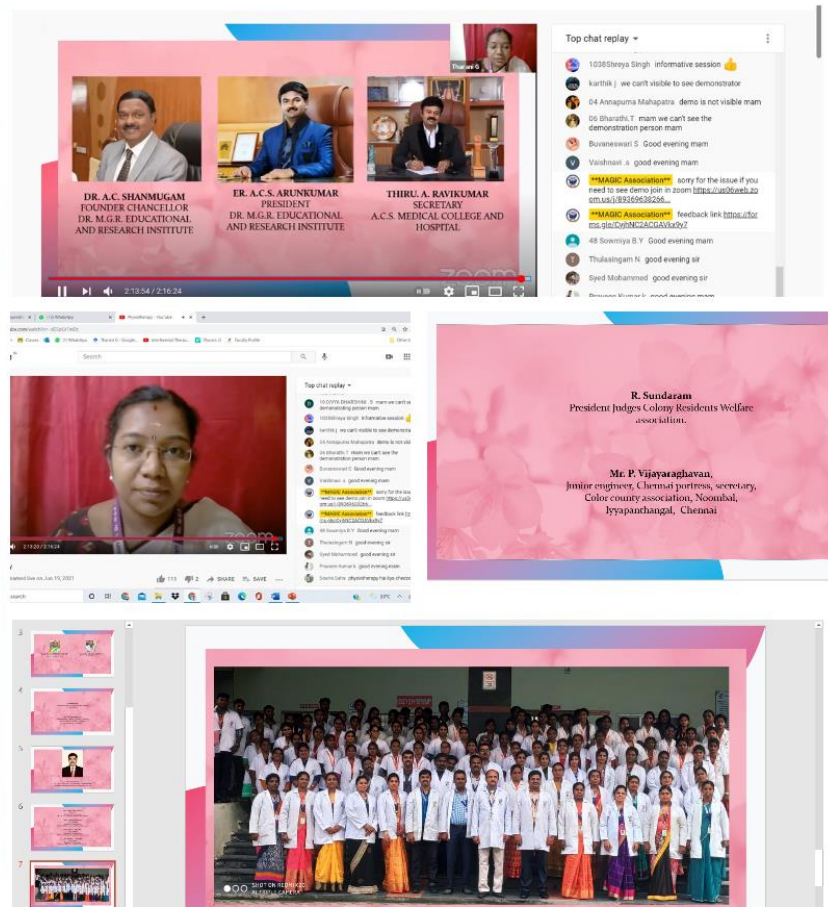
DR. A.C. SHANMUGAM
FOUNDER CHANCELLOR
DR. M.G.R. EDUCATIONAL AND RESEARCH INSTITUTE

ER. A.C.S. ARUNKUMAR
PRESIDENT
DR. M.G.R. EDUCATIONAL AND RESEARCH INSTITUTE

THIRU. A. RAVIKUMAR
SECRETARY
A.C.S. MEDICAL COLLEGE AND HOSPITAL

Tharani G

zoom

2:13:54 / 2:16:24

Top chat replay

1038Sheya Singh informative session 👍
karthik j we can't visible to see demonstrator
04 Annapurna Mahapatra demo is not visible mam
06 Bharathi.T mam we can't see the demonstration person mam
Buvaneswari S Good evening mam
Vaishnavi .s good evening mam
**MAGIC Association** sorry for the issue if you need to see demo join in zoom https://us06web.zoom.us/j/89369638266...
**MAGIC Association** feedback link https://forms.gle/CvjhNC2ACGAVkn9y7
48 Sowmiya B.Y Good evening mam
Thulasingam N good evening sir
Syed Mohammed good evening sir
Praveen Kumar k good evening mam

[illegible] Physiotherapy - YouTube
Search
Top chat replay
zoom
2:13:20 / 2:16:24
Started live on Jun 19, 2021
115 2 SHARE SAVE
Sruchi Saha physiotherapy has tips checkout

R. Sundaram
President Judges Colony Residents Welfare association.

Mr. P. Vijayaraghavan,
Junior engineer, Chennai portress, secretary,
Color county association, Noombal,
Iyyapanthangal, Chennai

3
4
5
6
7

SHOT ON REDMI K20
AI TRIPLE CAMERA